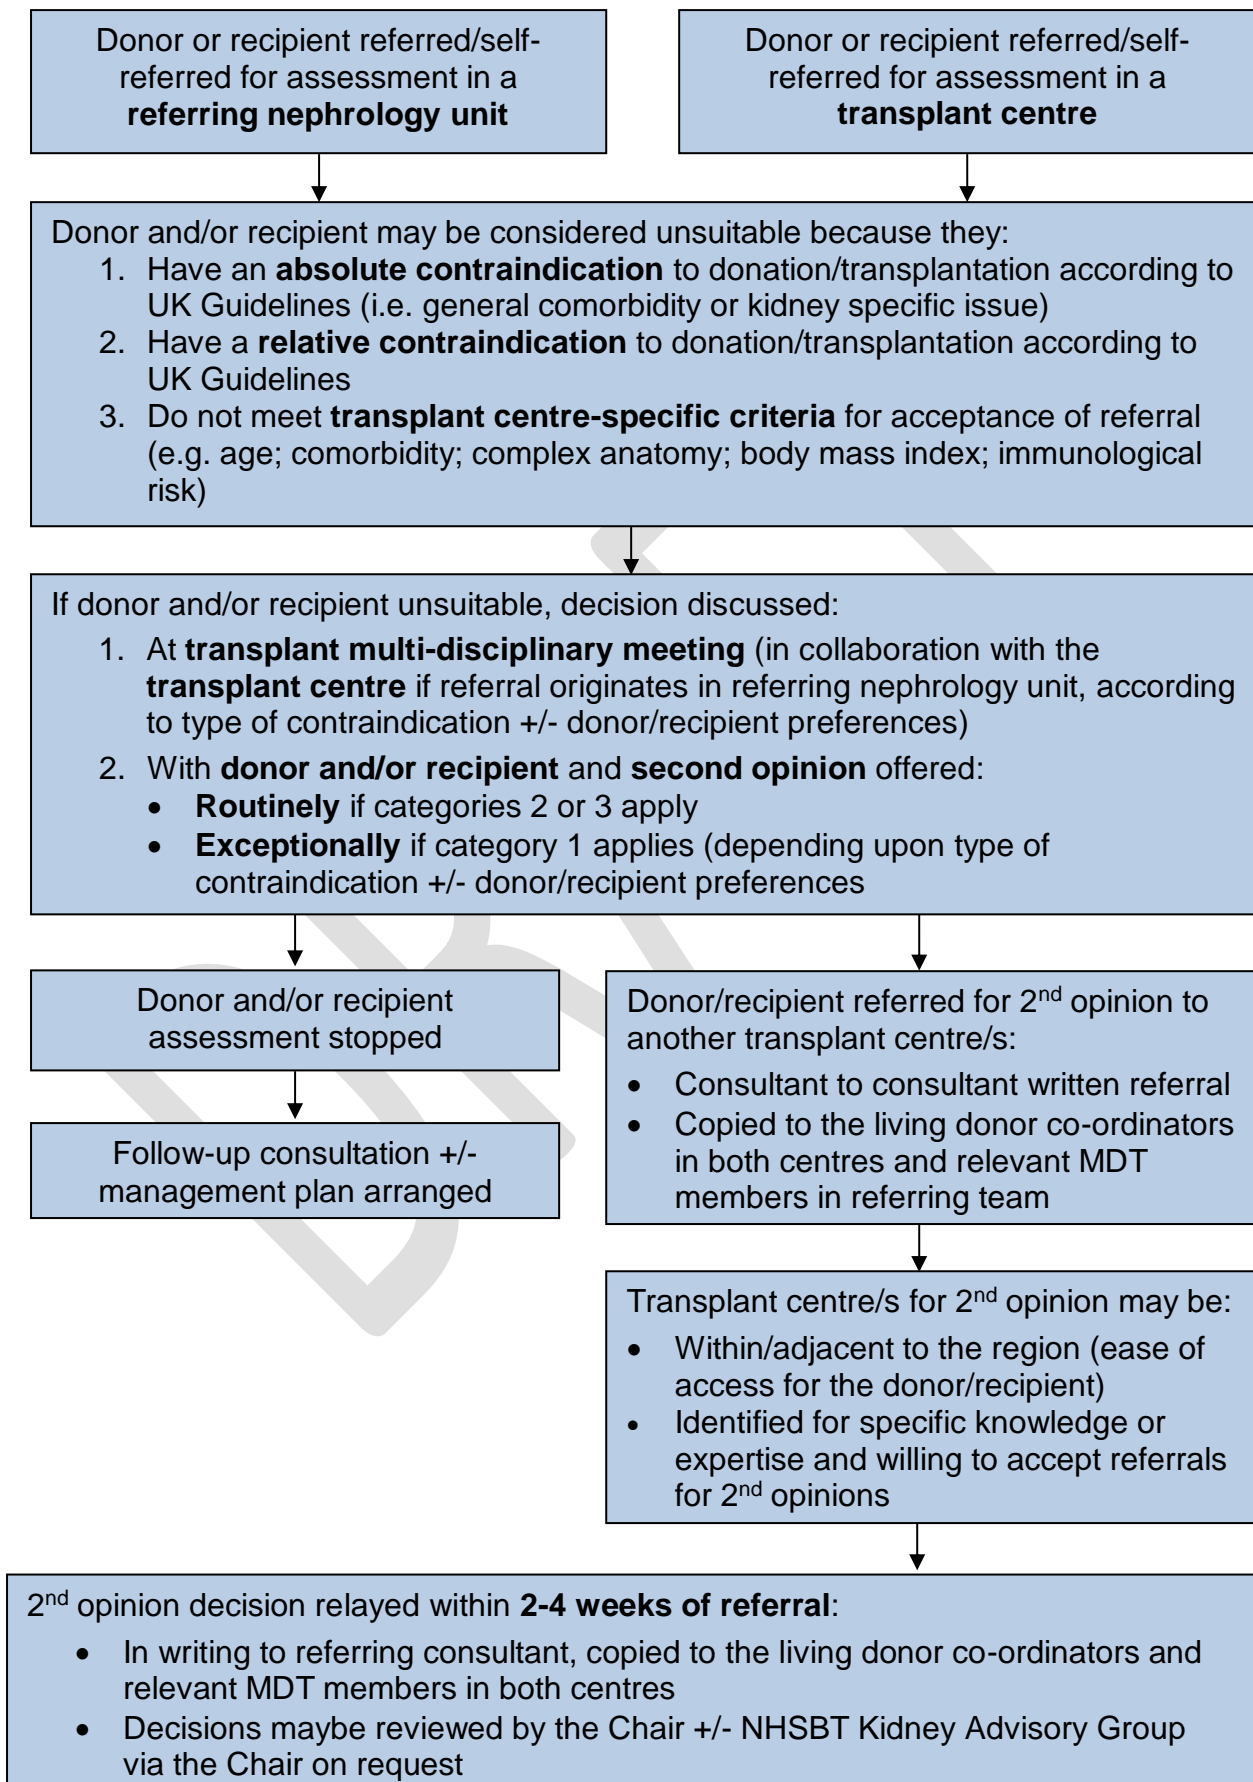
Donor or recipient referred/self-referred for assessment in a **referring nephrology unit**

Donor or recipient referred/self-referred for assessment in a **transplant centre**

Donor and/or recipient may be considered unsuitable because they:
1. Have an **absolute contraindication** to donation/transplantation according to UK Guidelines (i.e. general comorbidity or kidney specific issue)
2. Have a **relative contraindication** to donation/transplantation according to UK Guidelines
3. Do not meet **transplant centre-specific criteria** for acceptance of referral (e.g. age; comorbidity; complex anatomy; body mass index; immunological risk)

If donor and/or recipient unsuitable, decision discussed:
1. At **transplant multi-disciplinary meeting** (in collaboration with the **transplant centre** if referral originates in referring nephrology unit, according to type of contraindication +/- donor/recipient preferences)
2. With **donor and/or recipient** and **second opinion** offered:
- **Routinely** if categories 2 or 3 apply
- **Exceptionally** if category 1 applies (depending upon type of contraindication +/- donor/recipient preferences

Donor and/or recipient assessment stopped

Follow-up consultation +/- management plan arranged

Donor/recipient referred for 2$^{nd}$ opinion to another transplant centre/s:
- Consultant to consultant written referral
- Copied to the living donor co-ordinators in both centres and relevant MDT members in referring team

Transplant centre/s for 2$^{nd}$ opinion may be:
- Within/adjacent to the region (ease of access for the donor/recipient)
- Identified for specific knowledge or expertise and willing to accept referrals for 2$^{nd}$ opinions

2$^{nd}$ opinion decision relayed within **2-4 weeks of referral**:
- In writing to referring consultant, copied to the living donor co-ordinators and relevant MDT members in both centres
- Decisions maybe reviewed by the Chair +/- NHSBT Kidney Advisory Group via the Chair on request